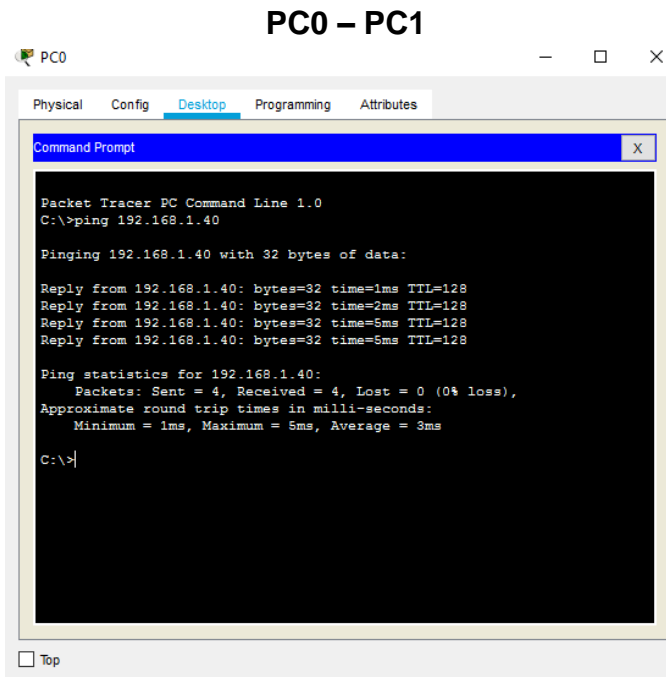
PC0 – PC1

PC0

Physical Config Desktop Programming Attributes

Command Prompt X

Packet Tracer PC Command Line 1.0
C:\>ping 192.168.1.40

Pinging 192.168.1.40 with 32 bytes of data:

Reply from 192.168.1.40: bytes=32 time=1ms TTL=128
Reply from 192.168.1.40: bytes=32 time=2ms TTL=128
Reply from 192.168.1.40: bytes=32 time=5ms TTL=128
Reply from 192.168.1.40: bytes=32 time=5ms TTL=128

Ping statistics for 192.168.1.40:
Packets: Sent = 4, Received = 4, Lost = 0 (0% loss),
Approximate round trip times in milli-seconds:
Minimum = 1ms, Maximum = 5ms, Average = 3ms

C:\>

Top